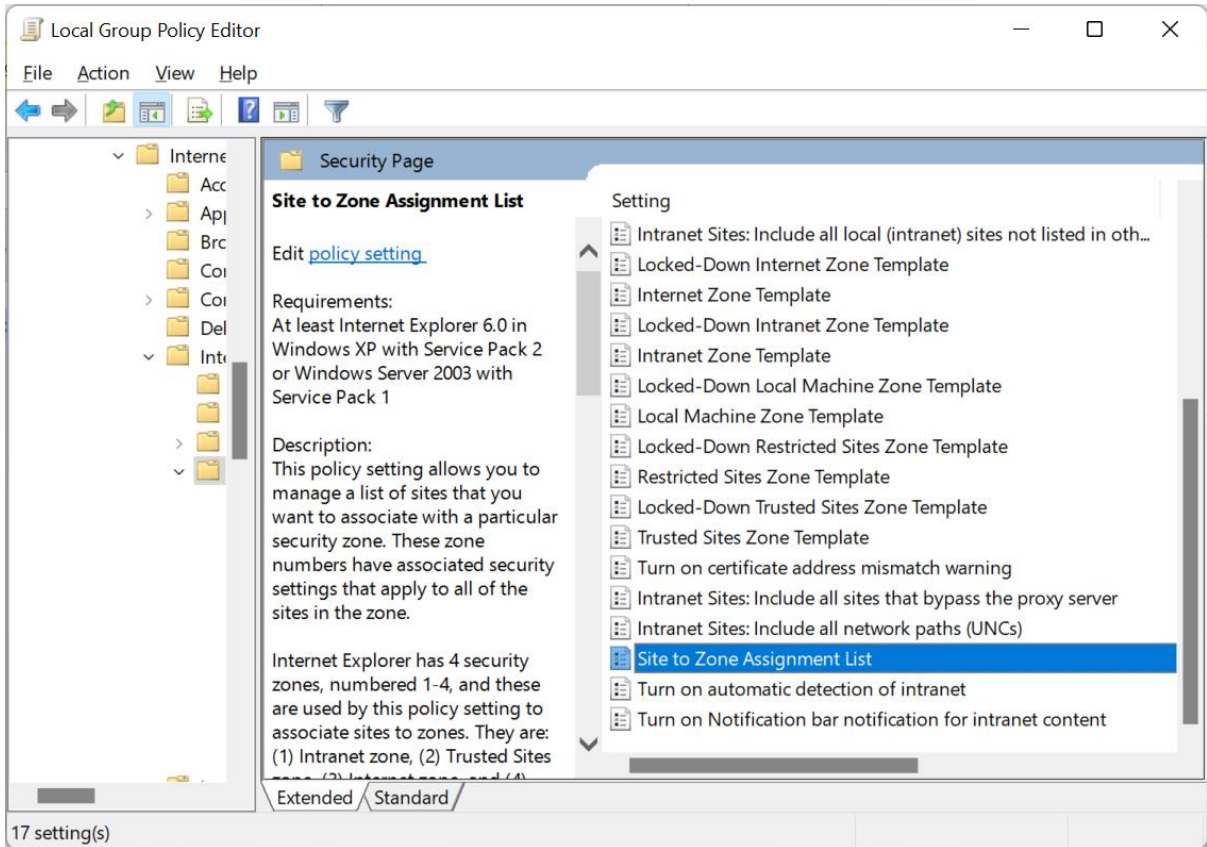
Local Group Policy Editor

File Action View Help

Interne
Acc
App
Brc
Cor
Cor
Del
Inte

Security Page

Site to Zone Assignment List

Edit policy setting

Requirements:
At least Internet Explorer 6.0 in Windows XP with Service Pack 2 or Windows Server 2003 with Service Pack 1

Description:
This policy setting allows you to manage a list of sites that you want to associate with a particular security zone. These zone numbers have associated security settings that apply to all of the sites in the zone.

Internet Explorer has 4 security zones, numbered 1-4, and these are used by this policy setting to associate sites to zones. They are: (1) Intranet zone, (2) Trusted Sites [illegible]

Setting
Intranet Sites: Include all local (intranet) sites not listed in oth...
Locked-Down Internet Zone Template
Internet Zone Template
Locked-Down Intranet Zone Template
Intranet Zone Template
Locked-Down Local Machine Zone Template
Local Machine Zone Template
Locked-Down Restricted Sites Zone Template
Restricted Sites Zone Template
Locked-Down Trusted Sites Zone Template
Trusted Sites Zone Template
Turn on certificate address mismatch warning
Intranet Sites: Include all sites that bypass the proxy server
Intranet Sites: Include all network paths (UNCs)
Site to Zone Assignment List
Turn on automatic detection of intranet
Turn on Notification bar notification for intranet content

Extended Standard

17 setting(s)